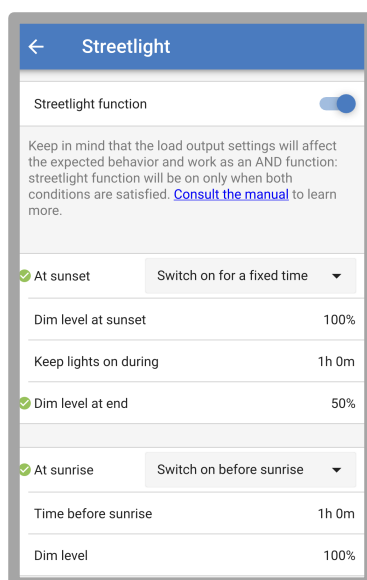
← Streetlight

Streetlight function

Keep in mind that the load output settings will affect the expected behavior and work as an AND function: streetlight function will be on only when both conditions are satisfied. Consult the manual to learn more.

At sunset | Switch on for a fixed time

Dim level at sunset 100%

Keep lights on during 1h 0m

Dim level at end 50%

At sunrise | Switch on before sunrise

Time before sunrise 1h 0m

Dim level 100%